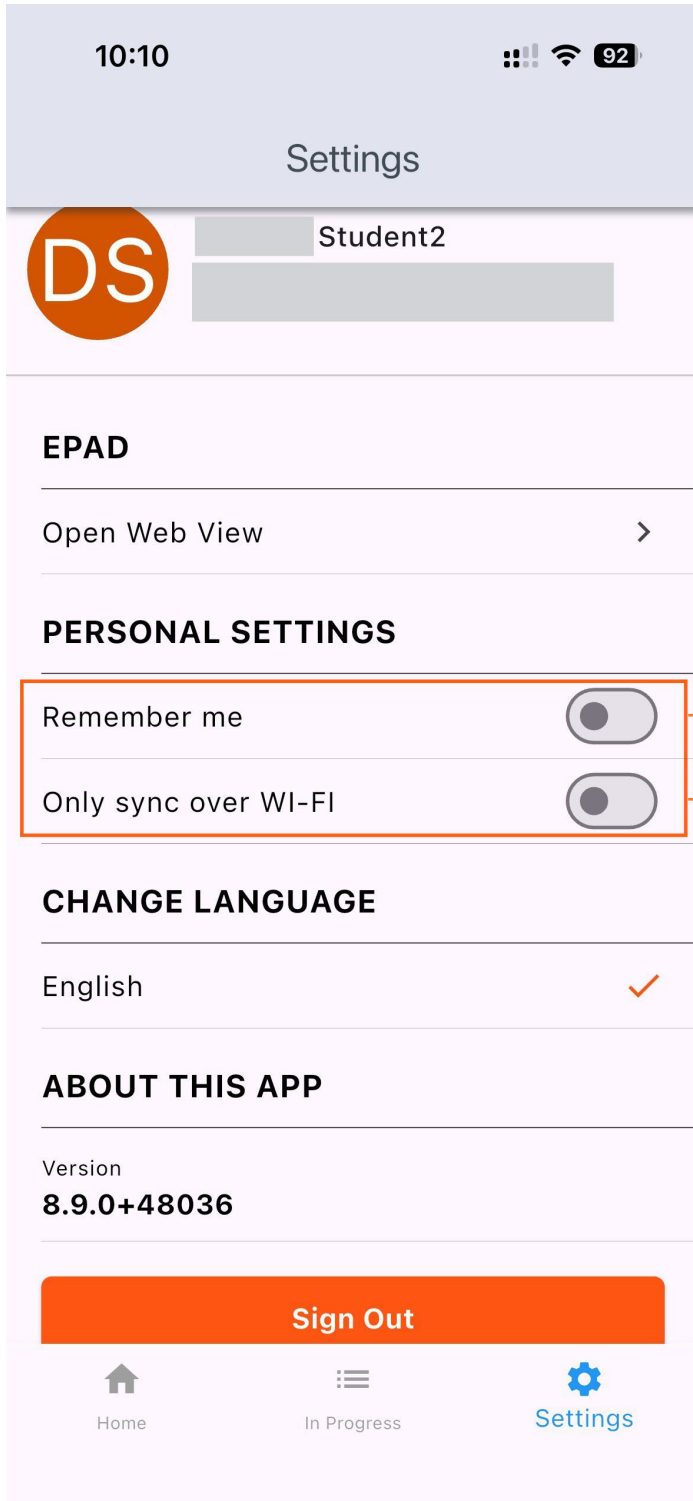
10:10

92

Settings

DS

Student2

EPAD

Open Web View

PERSONAL SETTINGS

Remember me

Only sync over WI-FI

CHANGE LANGUAGE

English

ABOUT THIS APP

Version
8.9.0+48036

Sign Out

Home

In Progress

Settings